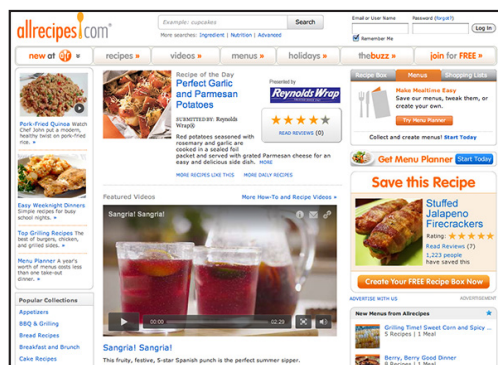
allrecipes.com

Example: cupcakes
Search
More searches: Ingredient | Nutrition | Advanced

Email or User Name
Password (forgot?)
Remember Me
Log In

new at AR | recipes » | videos » | menus » | holidays » | thebuzz » | join for FREE »

Pork-fried Quinoa Watch Chef John put a modern, healthy twist on pork-fried rice. »

Easy Weeknight Dinners Simple recipes for busy school nights. »

Top Grilling Recipes The best of burgers, chicken, and grilled sides. »

Menu Planner A year's worth of menus costs less than one take-out dinner. »

Popular Collections
Appetizers
BBQ & Grilling
Bread Recipes
Breakfast and Brunch
Cake Recipes

Recipe of the Day
Perfect Garlic and Parmesan Potatoes
SUBMITTED BY: Reynolds Wrap®
Red potatoes seasoned with rosemary and garlic are cooked in a sealed foil packet and served with grated Parmesan cheese for an easy and delicious side dish. MORE
Presented by
Reynolds Wrap
READ REVIEWS (0)
MORE RECIPES LIKE THIS
MORE DAILY RECIPES

Featured Videos
More How-To and Recipe Videos »
Sangria! Sangria!
00:00 02:23
Sangria! Sangria!
This fruity, festive, 5-star Spanish punch is the perfect summer sipper.

Recipe Box | Menus | Shopping Lists
Make Mealtime Easy
Save our menus, tweak them, or create your own.
Try Menu Planner
Collect and create menus! Start Today

Get Menu Planner Start Today

Save this Recipe
Stuffed Jalapeno Firecrackers
Rating:
Read Reviews (7)
1,223 people have saved this
Create Your FREE Recipe Box Now

ADVERTISE WITH US
ADVERTISEMENT

New Menus from Allrecipes
Grilling Time! Sweet Corn and Spicy ...
5 Recipes | 1 Meal
Berry, Berry Good Dinner
5 Recipes | 1 Meal